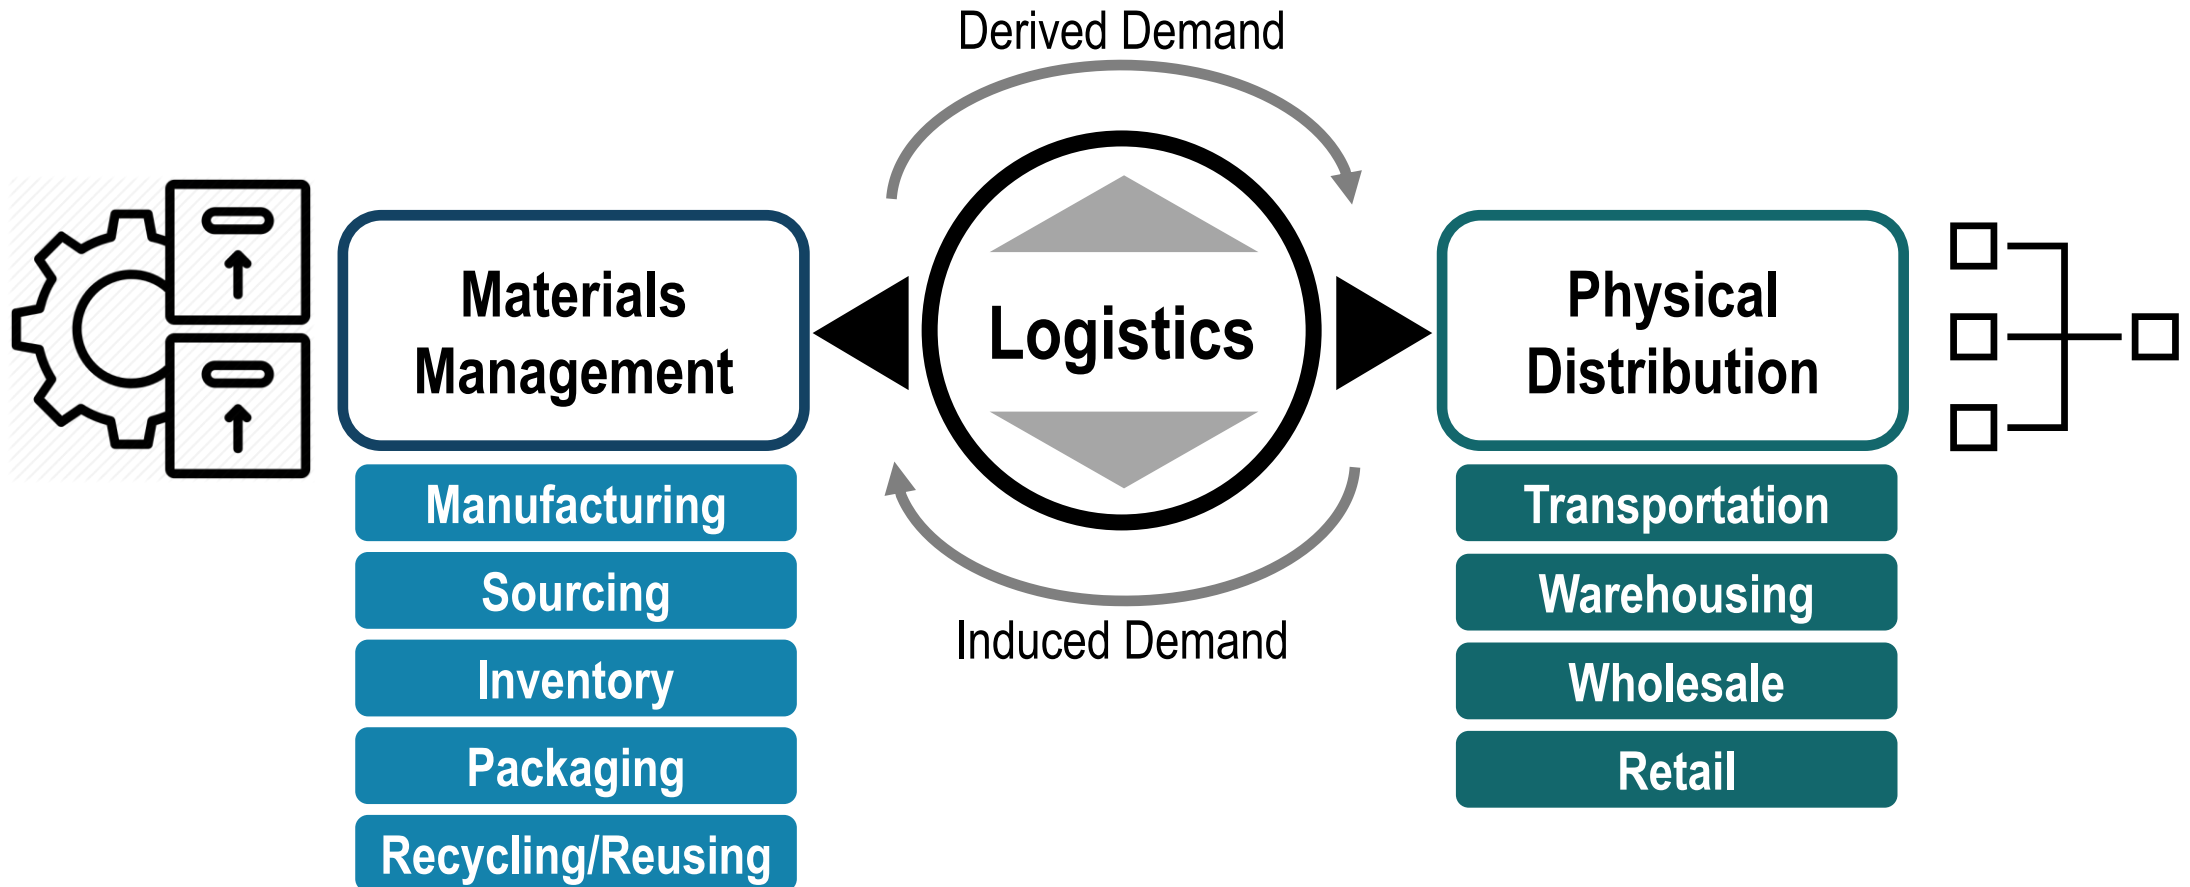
Derived Demand

Materials Management

Manufacturing

Sourcing

Inventory

Packaging

Recycling/Reusing

Logistics

Induced Demand

Physical Distribution

Transportation

Warehousing

Wholesale

Retail